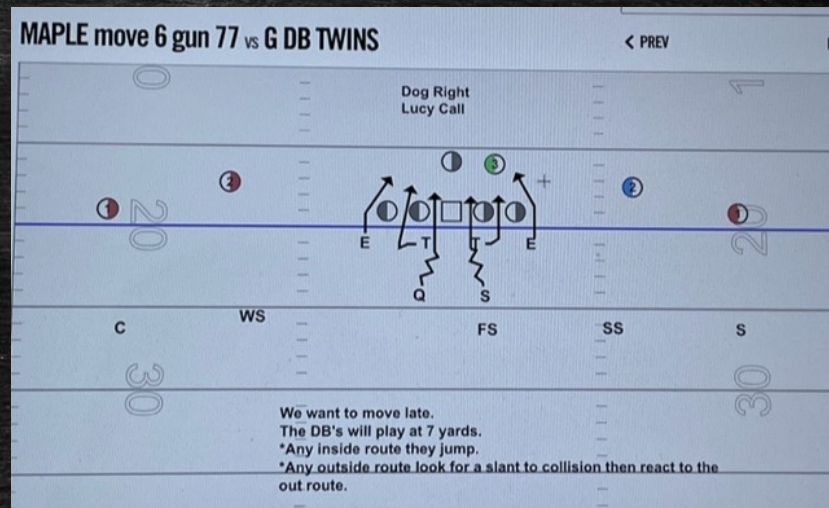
MAPLE move 6 gun 77 vs G DB TWINS

< PREV

Dog Right
Lucy Call

E T T E

Q S

C WS FS SS S

20 30 20 30

We want to move late.
The DB's will play at 7 yards.
*Any inside route they jump.
*Any outside route look for a slant to collision then react to the out route.